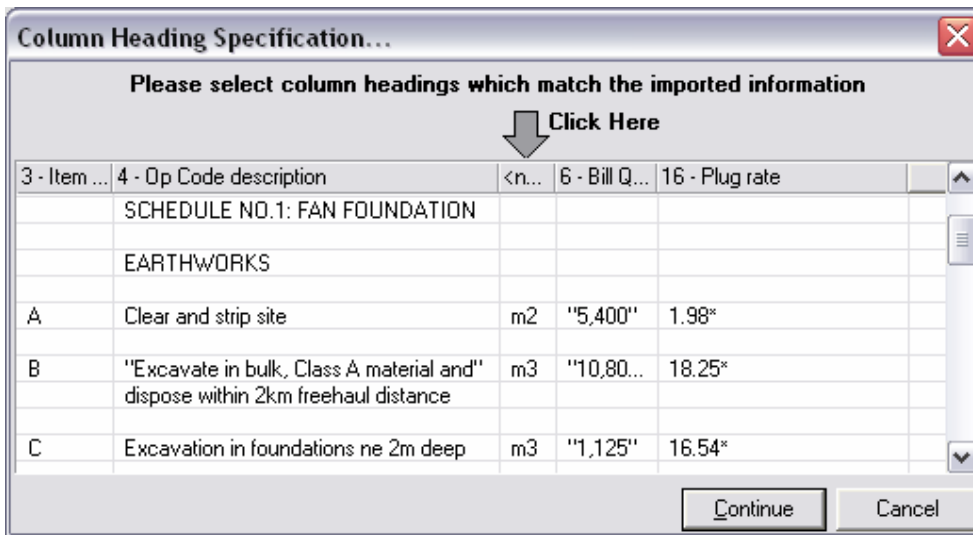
Column Heading Specification...

Please select column headings which match the imported information

Click Here

| 3 - Item ... | 4 - Op Code description | <n... | 6 - Bill Q... | 16 - Plug rate |
|---|---|---|---|---|
| | SCHEDULE NO.1: FAN FOUNDATION | | | |
| | | | | |
| | EARTHWORKS | | | |
| | | | | |
| A | Clear and strip site | m2 | "5,400" | 1.98* |
| | | | | |
| B | "Excavate in bulk, Class A material and" | m3 | "10,80... | 18.25* |
| | dispose within 2km freehaul distance | | | |
| | | | | |
| C | Excavation in foundations ne 2m deep | m3 | "1,125" | 16.54* |

Continue Cancel